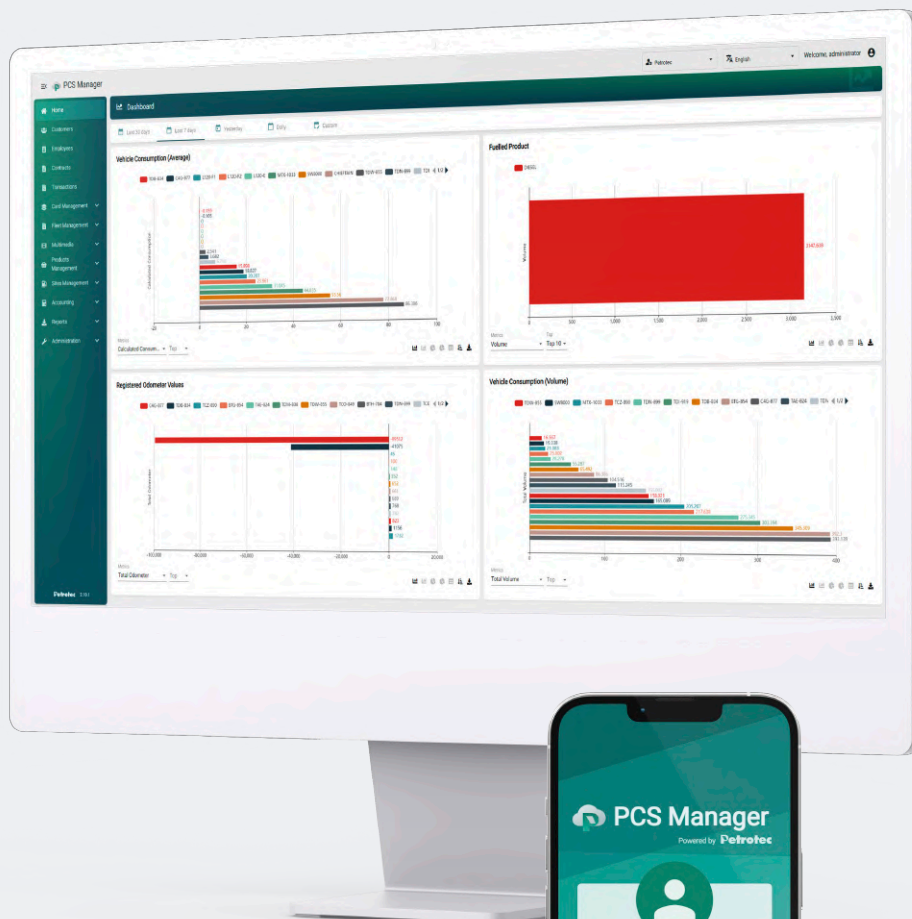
Petrotec
English
Welcome, administrator

PCS Manager

Home
Customers
Employees
Contracts
Transactions
Card Management
Fleet Management
Multimedia
Products Management
Sites Management
Accounting
Reports
Administration

Petrotec

Dashboard

Last 30 days
Last 7 days
Yesterday
Daily
Custom

Vehicle Consumption (Average)

Calculated Consumption

Metric
Calculated Consum...
Top

Fuelled Product

DIESEL

Volume

Metric
Volume
Top
Top 10

Registered Odometer Values

Total Odometer

Metric
Total Odometer
Top

Vehicle Consumption (Volume)

Total Volume

Metric
Total Volume
Top

PCS Manager
Powered by Petrotec